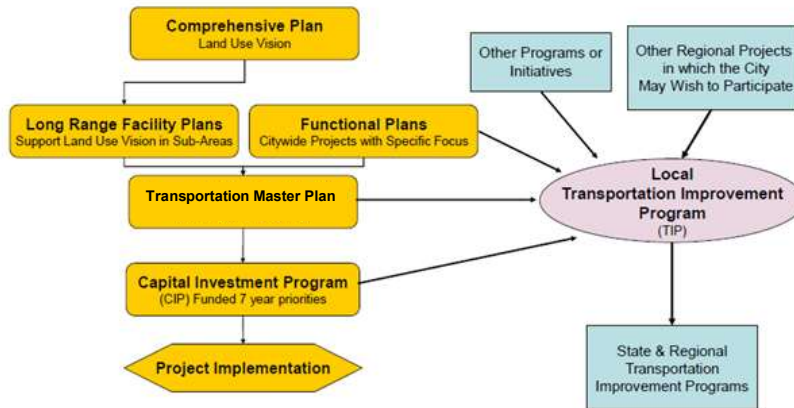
Comprehensive Plan
Land Use Vision

Long Range Facility Plans
Support Land Use Vision in Sub-Areas

Functional Plans
Citywide Projects with Specific Focus

Transportation Master Plan

Capital Investment Program
(CIP) Funded 7 year priorities

Project Implementation

Other Programs or Initiatives

Other Regional Projects in which the City May Wish to Participate

Local Transportation Improvement Program
(TIP)

State & Regional Transportation Improvement Programs